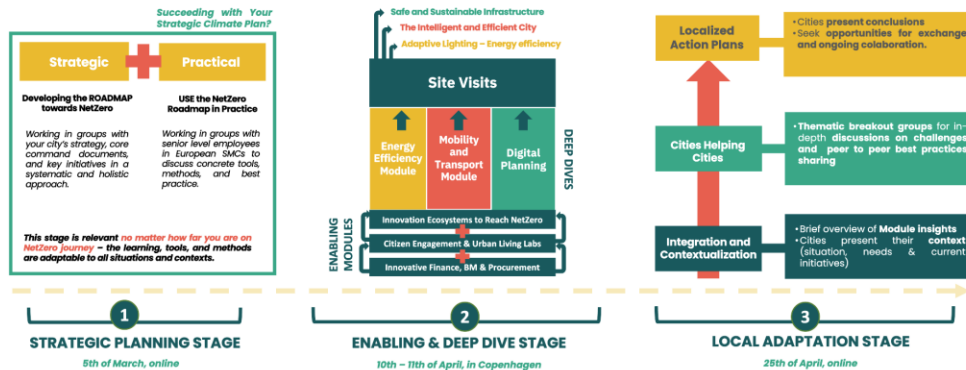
Succeeding with Your Strategic Climate Plan?

Strategic

Practical

Developing the ROADMAP towards NetZero

Working in groups with your city's strategy, core command documents, and key initiatives in a systematic and holistic approach.

USE the NetZero Roadmap in Practice

Working in groups with senior level employees in European SMCs to discuss concrete tools, methods, and best practice.

This stage is relevant no matter how far you are on NetZero journey – the learning, tools, and methods are adaptable to all situations and contexts.

1

STRATEGIC PLANNING STAGE

5th of March, online

Safe and Sustainable Infrastructure

The Intelligent and Efficient City

Adaptive Lighting – Energy efficiency

Site Visits

Energy Efficiency Module

Mobility and Transport Module

Digital Planning

DEEP DIVES

ENABLING MODULES

Innovation Ecosystems to Reach NetZero

Citizen Engagement & Urban Living Labs

Innovative Finance, BM & Procurement

2

ENABLING & DEEP DIVE STAGE

10th – 11th of April, in Copenhagen

Localized Action Plans

- Cities present conclusions
- Seek opportunities for exchange and ongoing colaboration.

Cities Helping Cities

- Thematic breakout groups for in-depth discussions on challenges and peer to peer best practices sharing

Integration and Contextualization

- Brief overview of Module insights
- Cities present their context (situation, needs & current initiatives)

3

LOCAL ADAPTATION STAGE

25th of April, online